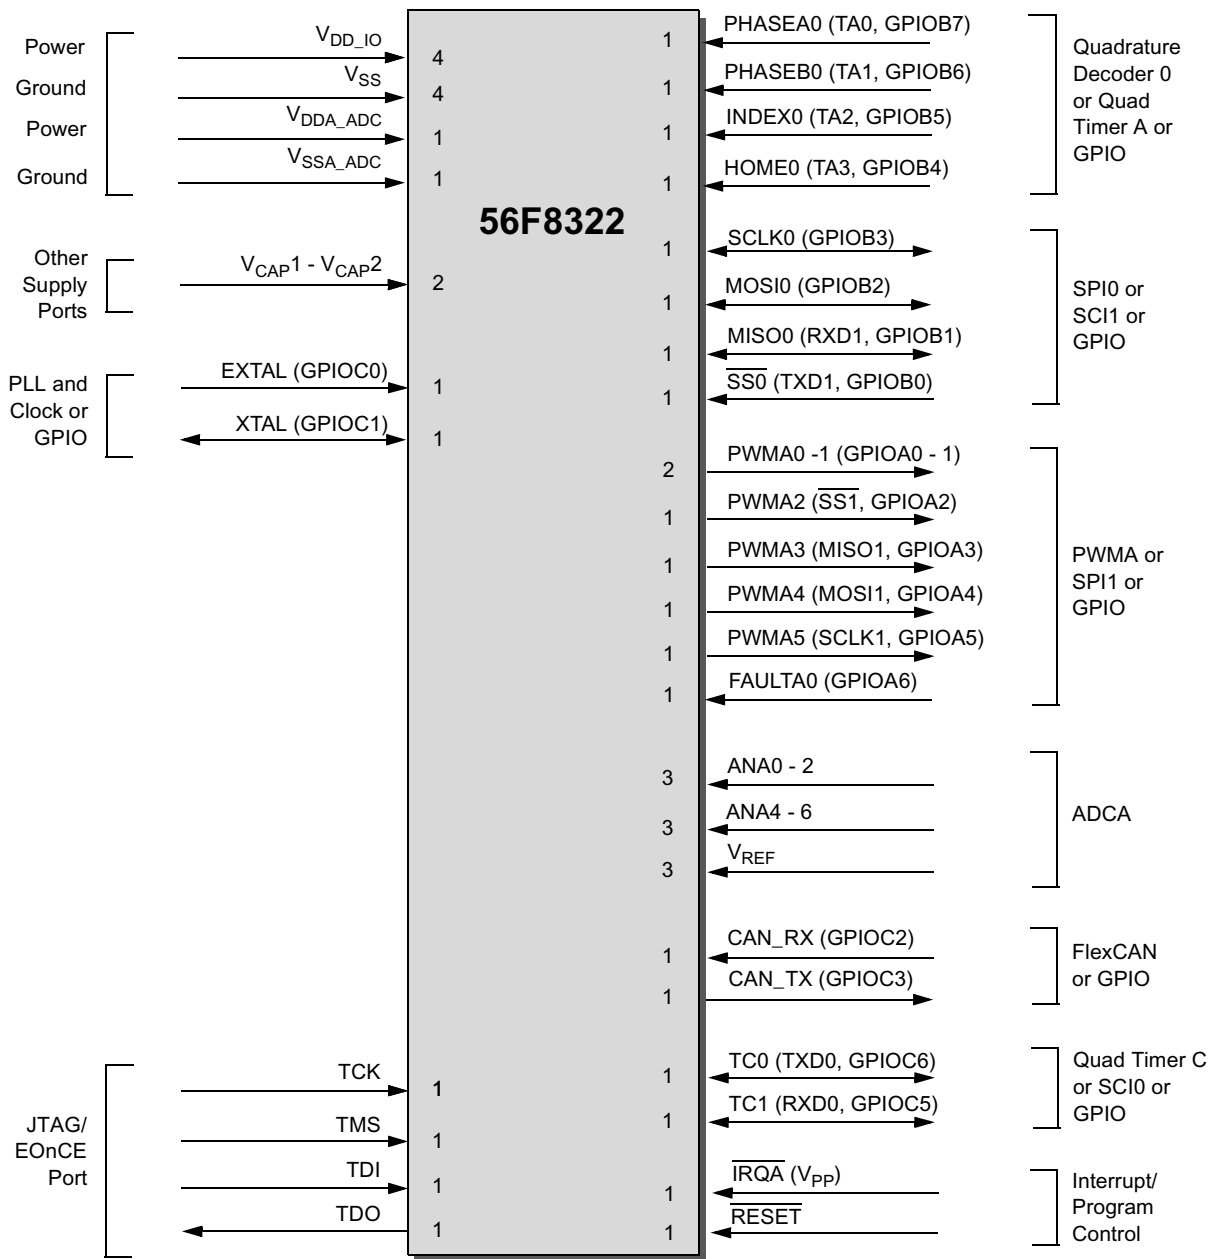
Power
Ground
Power
Ground

$V_{DD\_IO}$ 4
$V_{SS}$ 4
$V_{DDA\_ADC}$ 1
$V_{SSA\_ADC}$ 1

Other Supply Ports

$V_{CAP}1$ - $V_{CAP}2$ 2

PLL and Clock or GPIO

EXTAL (GPIOC0) 1
XTAL (GPIOC1) 1

56F8322

JTAG/ EOnCE Port

TCK 1
TMS 1
TDI 1
TDO 1

1 PHASEA0 (TA0, GPIOB7)
1 PHASEB0 (TA1, GPIOB6)
1 INDEX0 (TA2, GPIOB5)
1 HOME0 (TA3, GPIOB4)

Quadrature Decoder 0 or Quad Timer A or GPIO

1 SCLK0 (GPIOB3)
1 MOSI0 (GPIOB2)
1 MISO0 (RXD1, GPIOB1)
1 $\overline{SS0}$ (TXD1, GPIOB0)

SPI0 or SCI1 or GPIO

2 PWMA0 -1 (GPIOA0 - 1)
1 PWMA2 ($\overline{SS1}$, GPIOA2)
1 PWMA3 (MISO1, GPIOA3)
1 PWMA4 (MOSI1, GPIOA4)
1 PWMA5 (SCLK1, GPIOA5)
1 FAULTA0 (GPIOA6)

PWMA or SPI1 or GPIO

3 ANA0 - 2
3 ANA4 - 6
3 $V_{REF}$

ADCA

1 CAN_RX (GPIOC2)
1 CAN_TX (GPIOC3)

FlexCAN or GPIO

1 TC0 (TXD0, GPIOC6)
1 TC1 (RXD0, GPIOC5)

Quad Timer C or SCI0 or GPIO

1 $\overline{IRQA}$ ($V_{PP}$)
1 $\overline{RESET}$

Interrupt/ Program Control